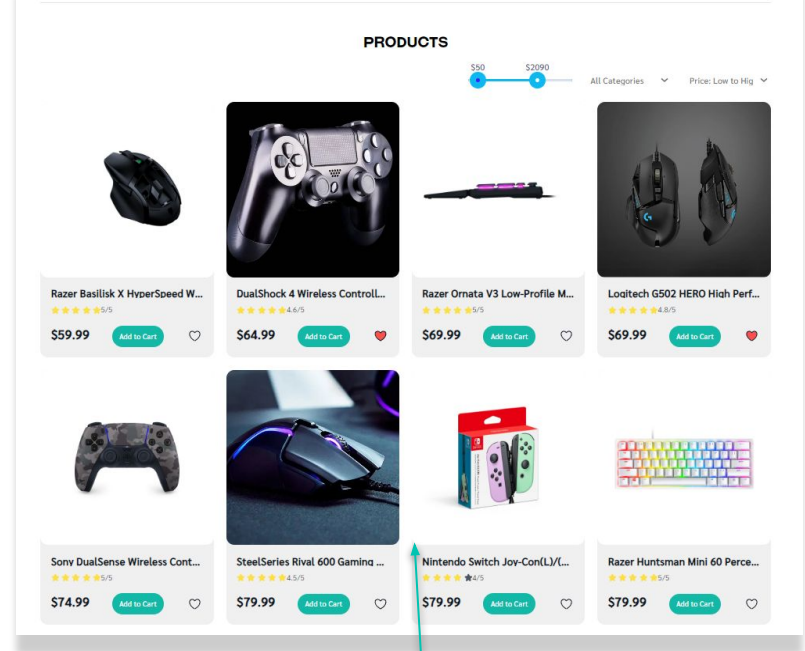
PRODUCTS

$50 $2090

All Categories

Price: Low to Hig

Razer Basilisk X HyperSpeed W...
5/5
$59.99 Add to Cart

DualShock 4 Wireless Controll...
4.6/5
$64.99 Add to Cart

Razer Ornata V3 Low-Profile M...
5/5
$69.99 Add to Cart

Logitech G502 HERO High Perf...
4.8/5
$69.99 Add to Cart

Sony DualSense Wireless Cont...
5/5
$74.99 Add to Cart

SteelSeries Rival 600 Gaming ...
4.5/5
$79.99 Add to Cart

Nintendo Switch Joy-Con(L)/(...
4/5
$79.99 Add to Cart

Razer Huntsman Mini 60 Perce...
5/5
$79.99 Add to Cart